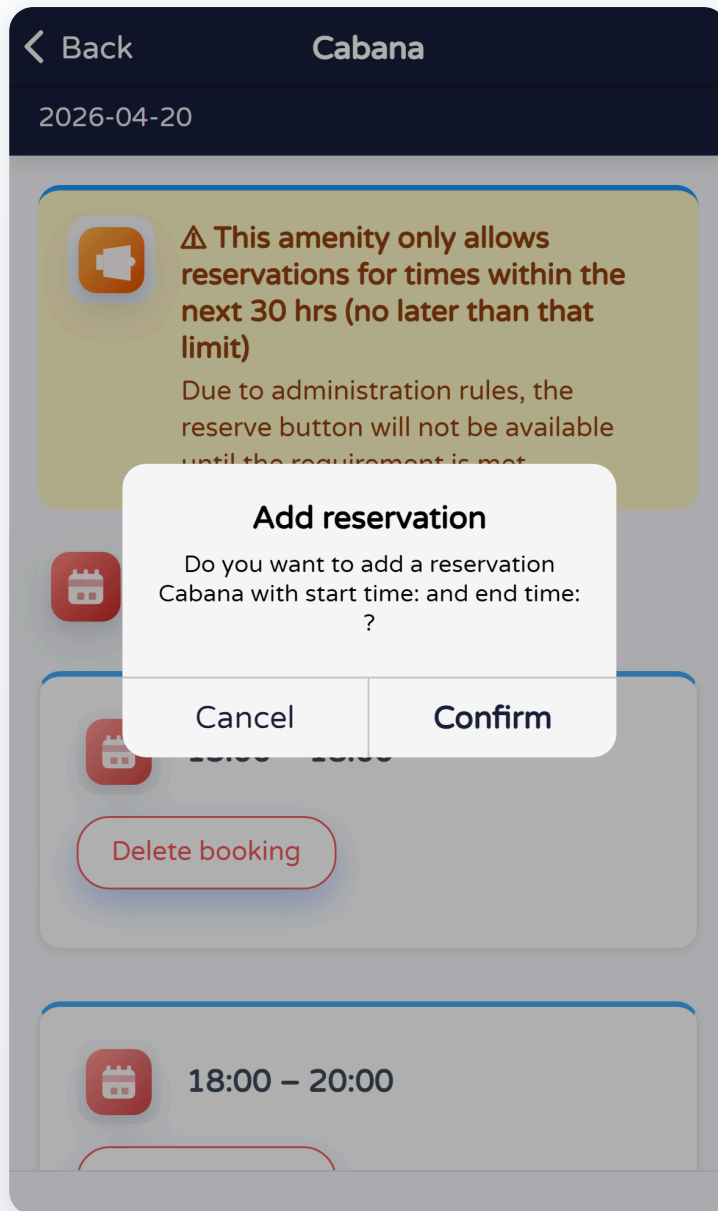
< Back

Cabana

2026-04-20

⚠ This amenity only allows reservations for times within the next 30 hrs (no later than that limit)

Due to administration rules, the reserve button will not be available until the requirement is met

Add reservation

Do you want to add a reservation Cabana with start time: and end time: ?

Cancel

Confirm

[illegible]

Delete booking

18:00 – 20:00